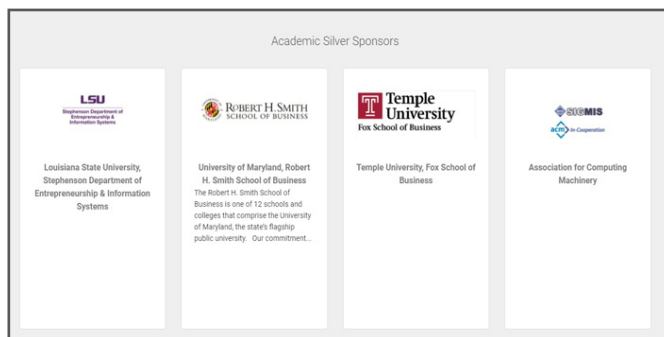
Academic Silver Sponsors

LSU
Stephenson Department of Entrepreneurship & Information Systems

Louisiana State University, Stephenson Department of Entrepreneurship & Information Systems

ROBERT H. SMITH
SCHOOL OF BUSINESS

University of Maryland, Robert H. Smith School of Business
The Robert H. Smith School of Business is one of 12 schools and colleges that comprise the University of Maryland, the state's flagship public university. Our commitment...

T Temple University
Fox School of Business

Temple University, Fox School of Business

SIGMIS
acm In-Cooperation

Association for Computing Machinery